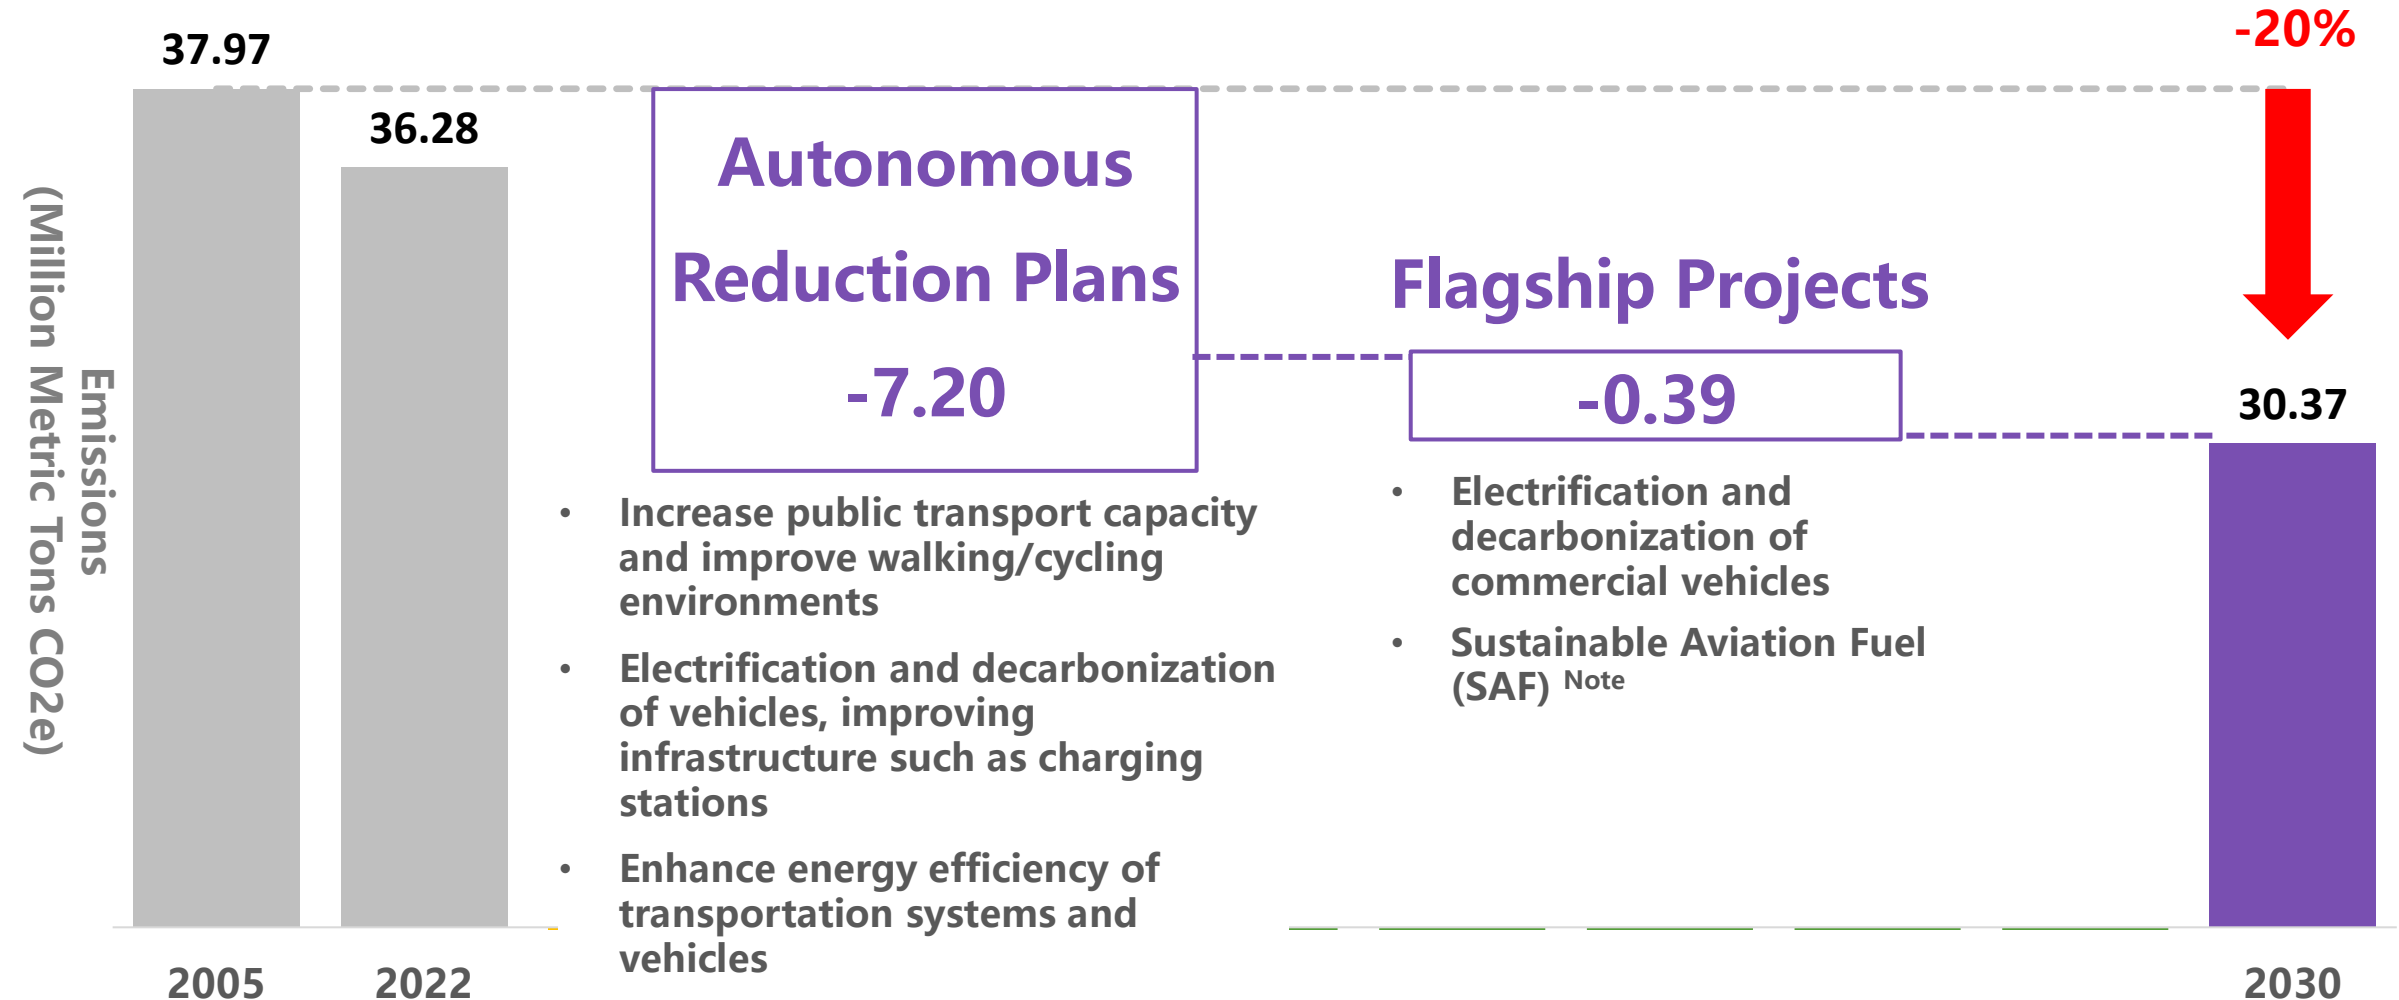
Emissions
(Million Metric Tons CO2e)

37.97

36.28

Autonomous Reduction Plans
-7.20

Flagship Projects
-0.39

-20%

30.37

• Increase public transport capacity and improve walking/cycling environments
• Electrification and decarbonization of vehicles, improving infrastructure such as charging stations
• Enhance energy efficiency of transportation systems and vehicles

• Electrification and decarbonization of commercial vehicles
• Sustainable Aviation Fuel (SAF) $^{Note}$

2005
2022
2030